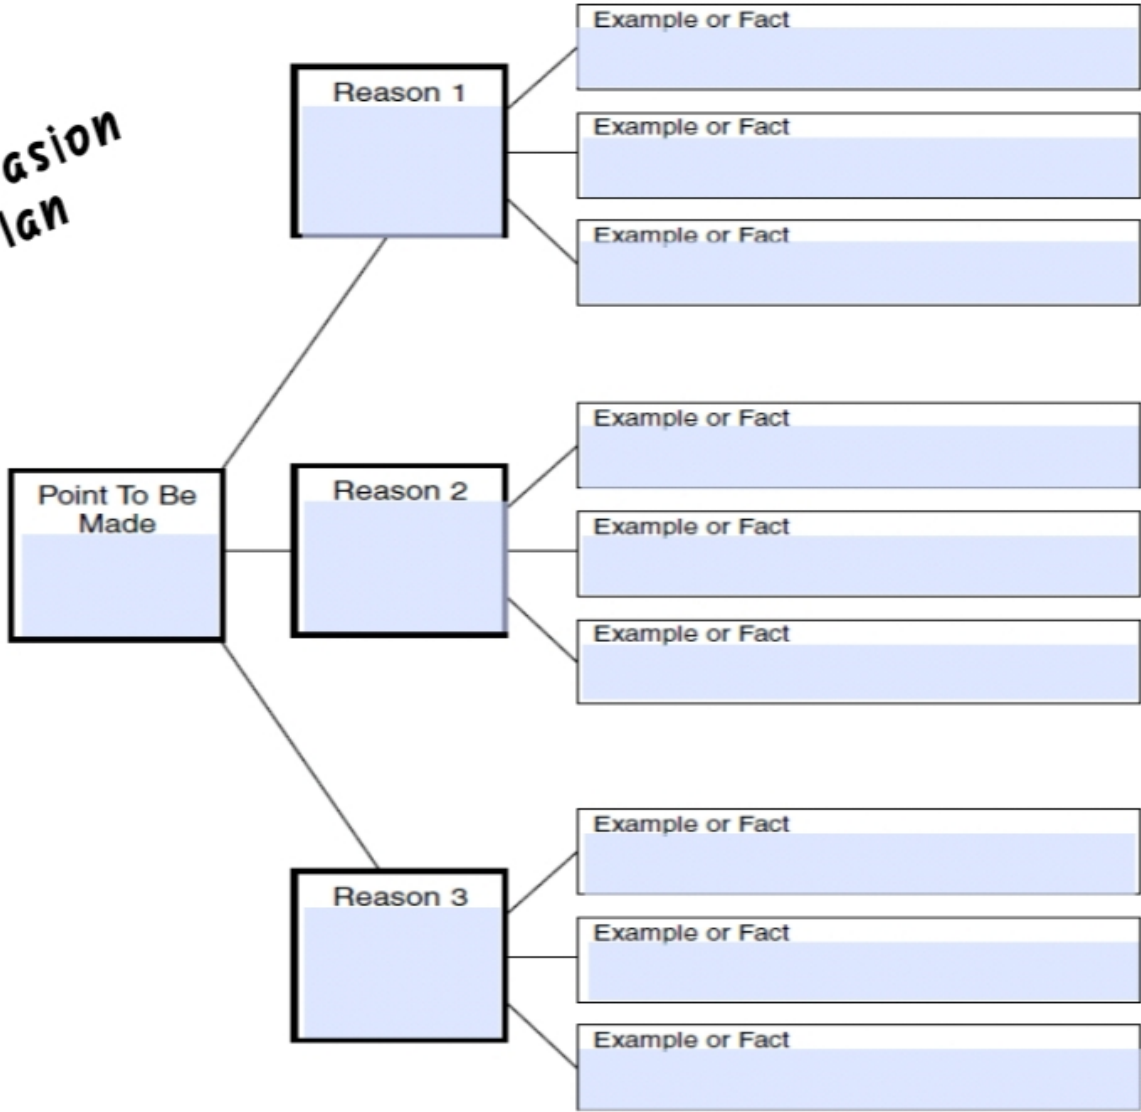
asion
lan

Reason 1

Example or Fact

Example or Fact

Example or Fact

Point To Be Made

Reason 2

Example or Fact

Example or Fact

Example or Fact

Reason 3

Example or Fact

Example or Fact

Example or Fact